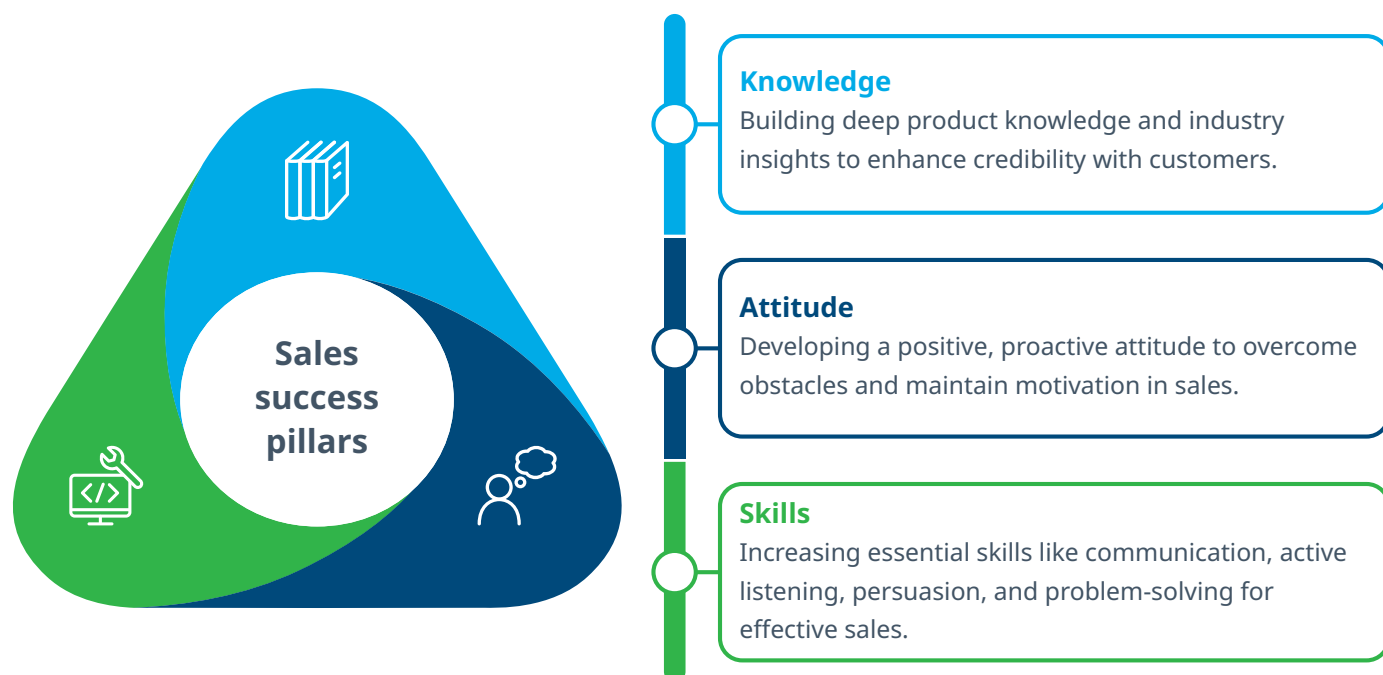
Sales success pillars

Knowledge
Building deep product knowledge and industry insights to enhance credibility with customers.

Attitude
Developing a positive, proactive attitude to overcome obstacles and maintain motivation in sales.

Skills
Increasing essential skills like communication, active listening, persuasion, and problem-solving for effective sales.